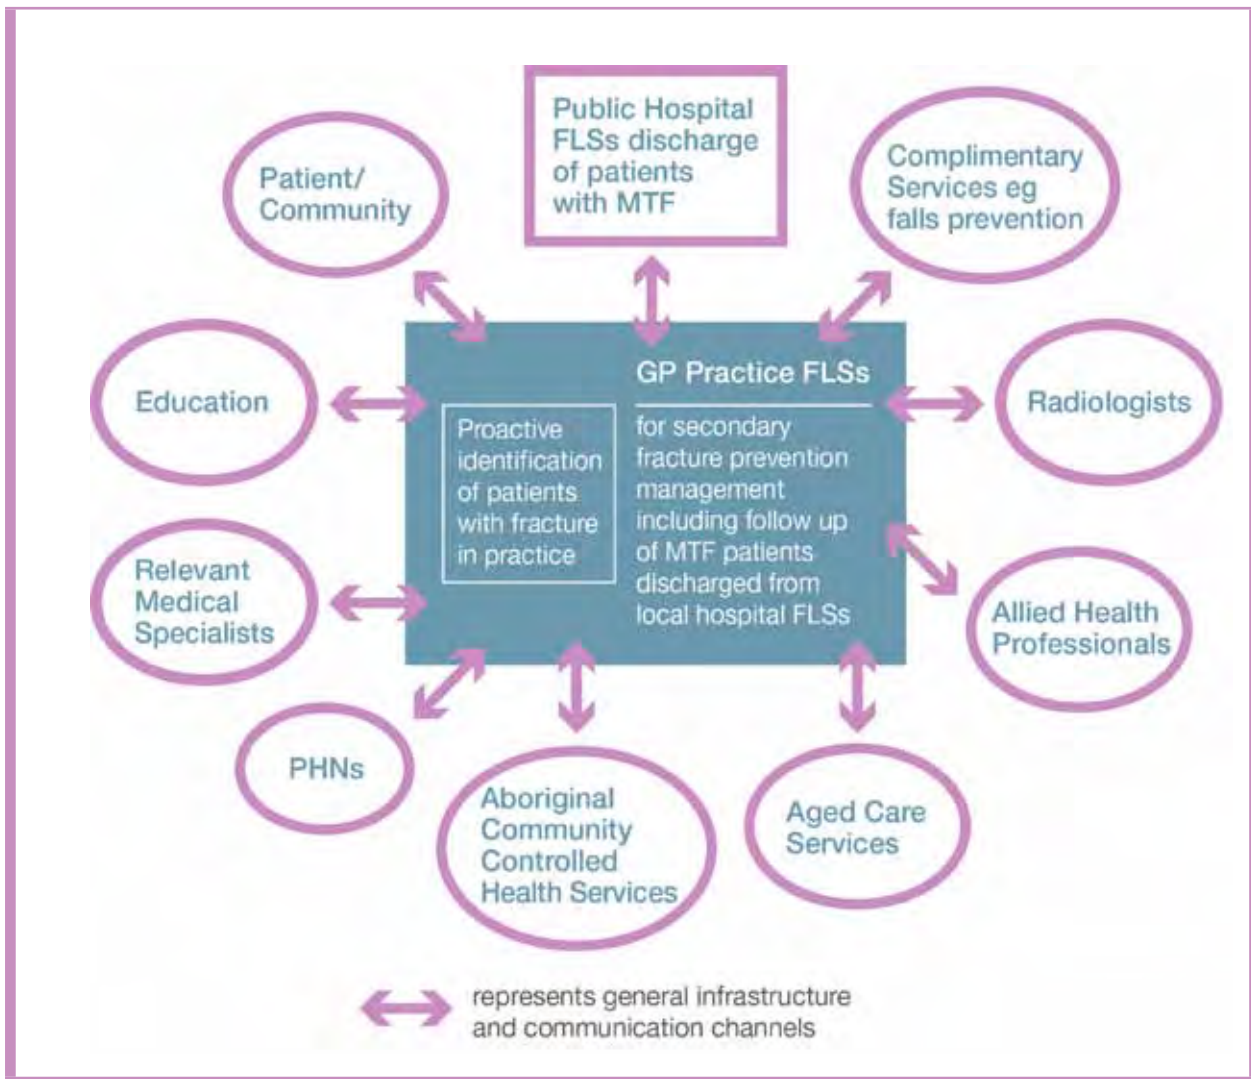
Public Hospital FLSs discharge of patients with MTF

Patient/ Community

Complimentary Services eg falls prevention

Education

GP Practice FLSs

Proactive identification of patients with fracture in practice

for secondary fracture prevention management including follow up of MTF patients discharged from local hospital FLSs

Radiologists

Relevant Medical Specialists

Allied Health Professionals

PHNs

Aboriginal Community Controlled Health Services

Aged Care Services

represents general infrastructure and communication channels